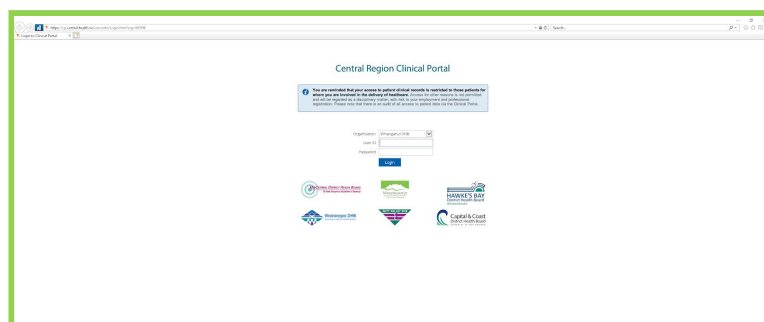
https://cp.centralhealth.nz/concerto/Login.htm?org=WDHB

Search...

Login to Clinical Portal

Central Region Clinical Portal

You are reminded that your access to patient clinical records is restricted to those patients for whom you are involved in the delivery of healthcare. Access for other reasons is not permitted and will be regarded as a disciplinary matter, with risk to your employment and professional registration. Please note that there is an audit of all access to patient data via the Clinical Portal.

Organisation: Whanganui DHB

User ID:

Password:

Login

MidCentral District Health Board

Whanganui

HAWKE'S BAY District Health Board

Wairarapa DHB

Capital & Coast District Health Board